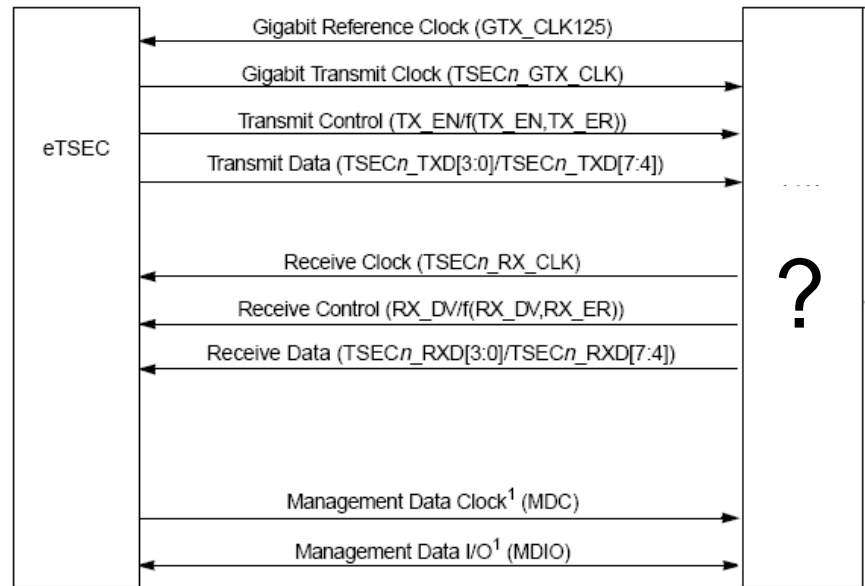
eTSEC

Gigabit Reference Clock (GTX_CLK125)

Gigabit Transmit Clock (TSEC*n*_GTX_CLK)

Transmit Control (TX_EN/f(TX_EN,TX_ER))

Transmit Data (TSEC*n*_TXD[3:0]/TSEC*n*_TXD[7:4])

Receive Clock (TSEC*n*_RX_CLK)

Receive Control (RX_DV/f(RX_DV,RX_ER))

Receive Data (TSEC*n*_RXD[3:0]/TSEC*n*_RXD[7:4])

Management Data Clock$^1$ (MDC)

Management Data I/O$^1$ (MDIO)

?